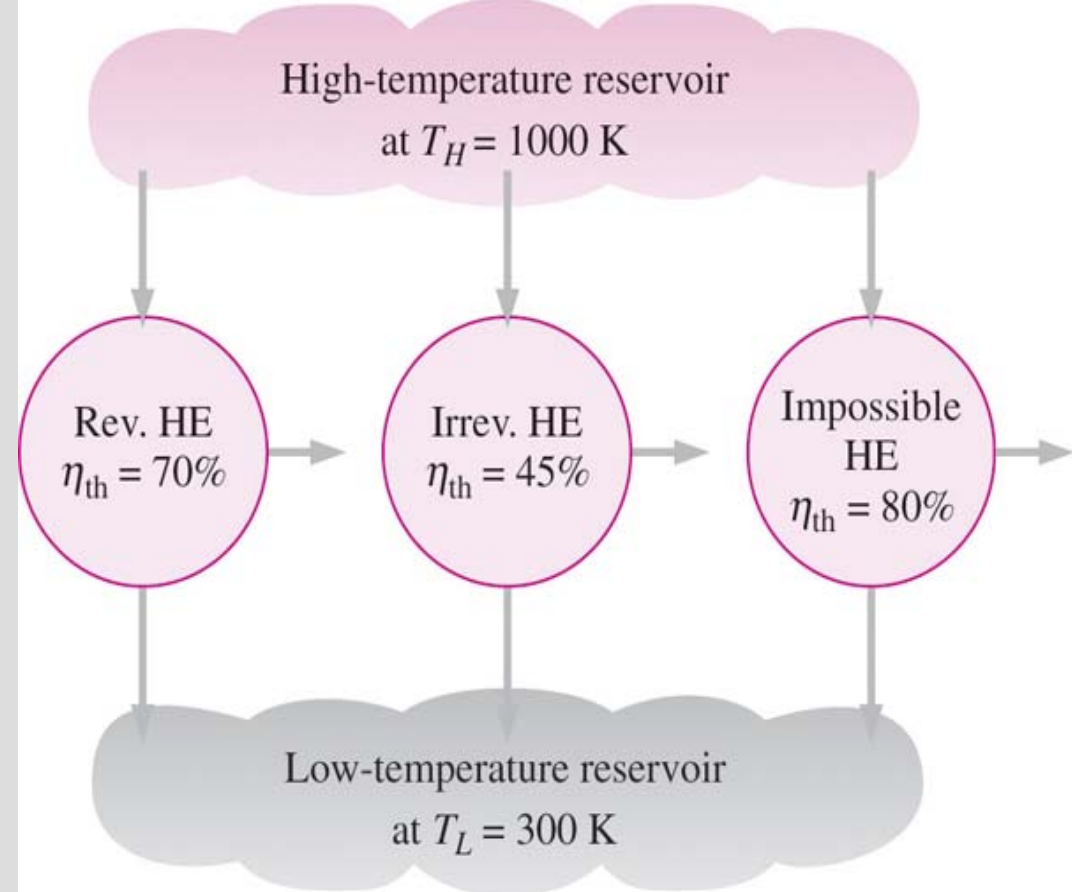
High-temperature reservoir
at $T_H = 1000$ K

Rev. HE
$\eta_{\text{th}} = 70\%$

Irrev. HE
$\eta_{\text{th}} = 45\%$

Impossible
HE
$\eta_{\text{th}} = 80\%$

Low-temperature reservoir
at $T_L = 300$ K